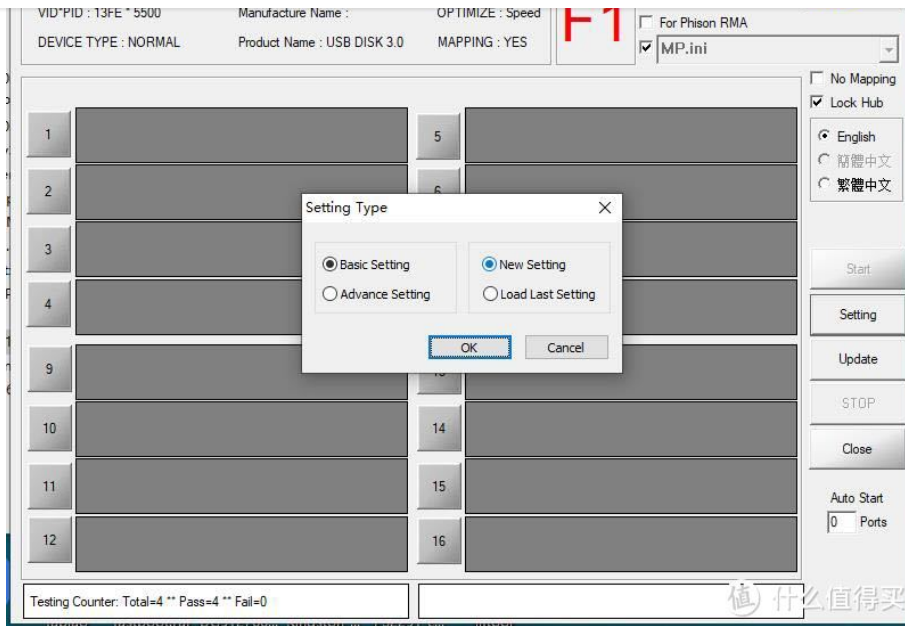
VID*PID : 13FE * 5500
Manufacture Name :
OPTIMIZE : Speed
DEVICE TYPE : NORMAL
Product Name : USB DISK 3.0
MAPPING : YES

F1

For Phison RMA
MP.ini

No Mapping
Lock Hub

English
簡體中文
繁體中文

1
2
3
4
5
6
9
10
11
12
13
14
15
16

Setting Type
Basic Setting
Advance Setting
New Setting
Load Last Setting
OK
Cancel

Start
Setting
Update
STOP
Close

Auto Start
0 Ports

Testing Counter: Total=4 ** Pass=4 ** Fail=0

什么值得买